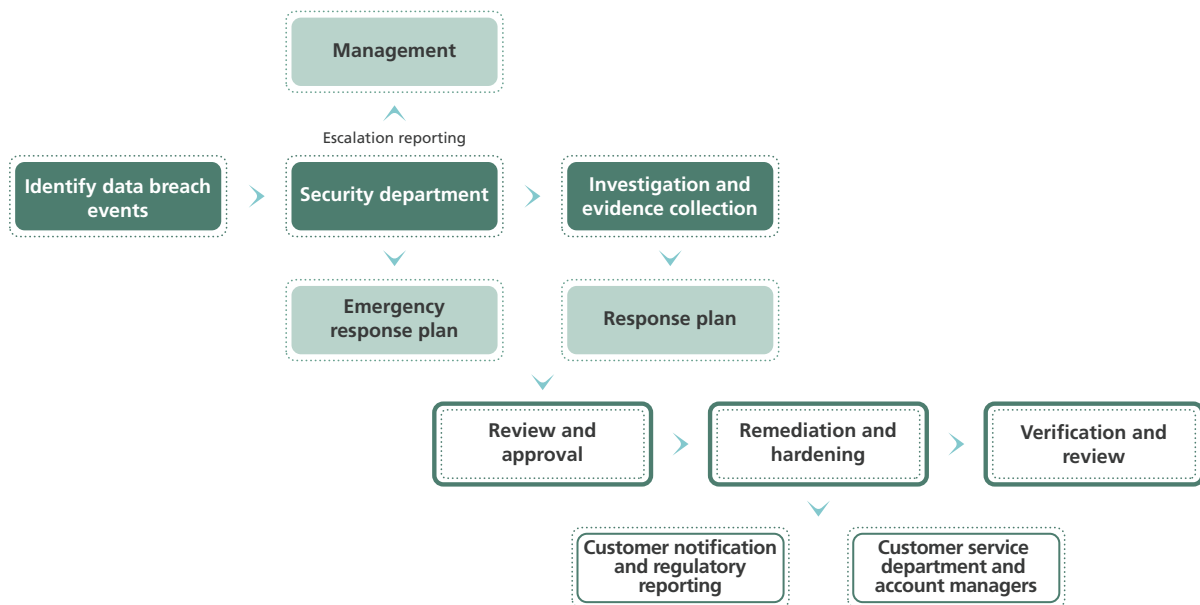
Management

Escalation reporting

Identify data breach events

Security department

Investigation and evidence collection

Emergency response plan

Response plan

Review and approval

Remediation and hardening

Verification and review

Customer notification and regulatory reporting

Customer service department and account managers